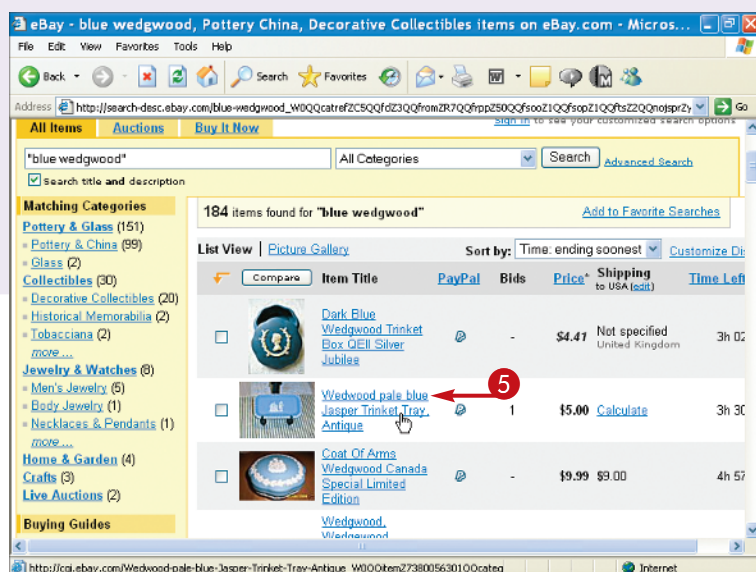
eBay - blue wedgwood, Pottery China, Decorative Collectibles items on eBay.com - Micros...

File Edit View Favorites Tools Help

Back Search Favorites

Address http://search-desc.ebay.com/blue-wedgwood_W0QQcatrefZC5QQfdZ3QQfromZR7QQfrppZ50QQfsooZ1QQfsopZ1QQftsZ2QQnojspr2y Go

All Items Auctions Buy It Now

Sign in to see your customized search options

"blue wedgwood" All Categories Search Advanced Search

Search title and description

Matching Categories

Pottery & Glass (151)
Pottery & China (99)
Glass (2)
Collectibles (30)
Decorative Collectibles (20)
Historical Memorabilia (2)
Tobacciana (2)
more ...
Jewelry & Watches (8)
Men's Jewelry (5)
Body Jewelry (1)
Necklaces & Pendants (1)
more ...
Home & Garden (4)
Crafts (3)
Live Auctions (2)

Buying Guides

184 items found for "blue wedgwood"

Add to Favorite Searches

List View | Picture Gallery

Sort by: Time: ending soonest Customize Di

| Compare | Item Title | PayPal | Bids | Price | Shipping to USA (edit) | Time Left |
|---|---|---|---|---|---|---|
| | Dark Blue Wedgwood Trinket Box QEII Silver Jubilee | | - | $4.41 | Not specified United Kingdom | 3h 02 |
| | Wedwood pale blue Jasper Trinket Tray, Antique | | 1 | $5.00 | Calculate | 3h 30 |
| | Coat Of Arms Wedgwood Canada Special Limited Edition | | - | $9.99 | $9.00 | 4h 57 |
| | Wedgwood, Wedgewood | | | | | |

5

http://cgi.ebay.com/Wedwood-pale-blue-Jasper-Trinket-Tray-Antique_W0QQitemZ7380056301QQcateg

Internet